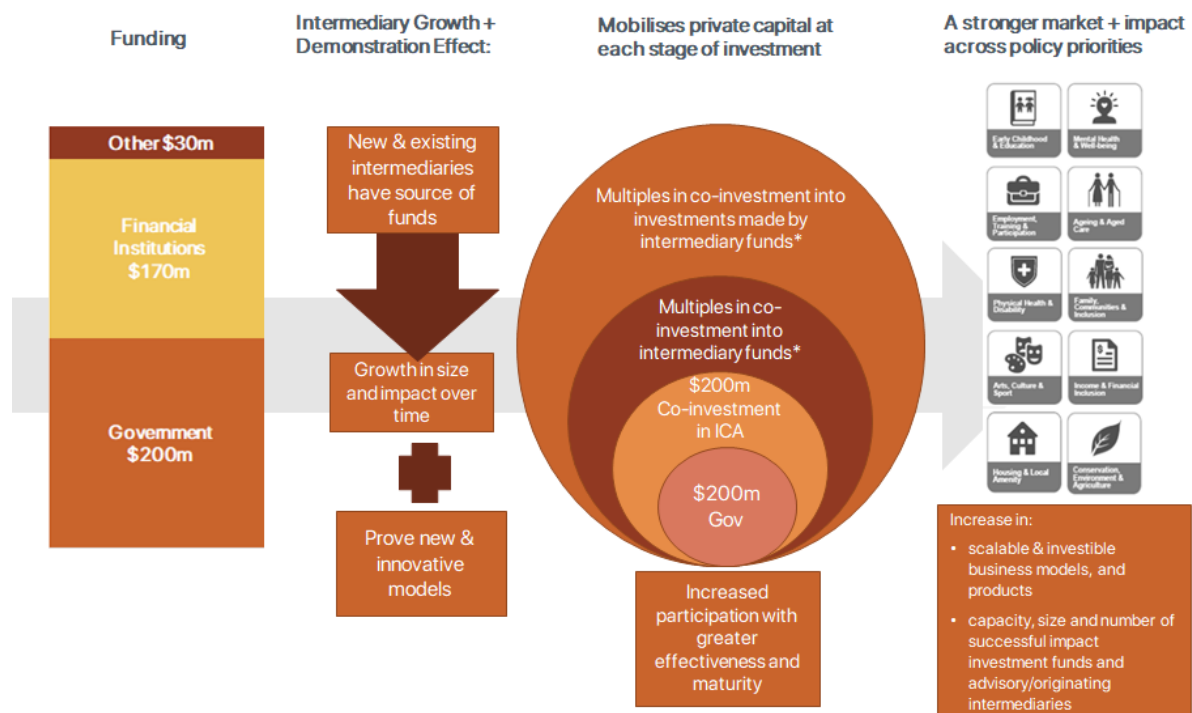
Funding

Intermediary Growth + Demonstration Effect:

Mobilises private capital at each stage of investment

A stronger market + impact across policy priorities

Other $30m

Financial Institutions $170m

Government $200m

New & existing intermediaries have source of funds

Growth in size and impact over time

Prove new & innovative models

Multiples in co-investment into investments made by intermediary funds*

Multiples in co-investment into intermediary funds*

$200m Co-investment in ICA

$200m Gov

Increased participation with greater effectiveness and maturity

Early Childhood & Education

Mental Health & Well-being

Employment, Training & Participation

Ageing & Aged Care

Physical Health & Disability

Family, Communities & Inclusion

Arts, Culture & Sport

Income & Financial Inclusion

Housing & Local Amenity

Conservation, Environment & Agriculture

Increase in:

- scalable & investible business models, and products
- capacity, size and number of successful impact investment funds and advisory/originating intermediaries